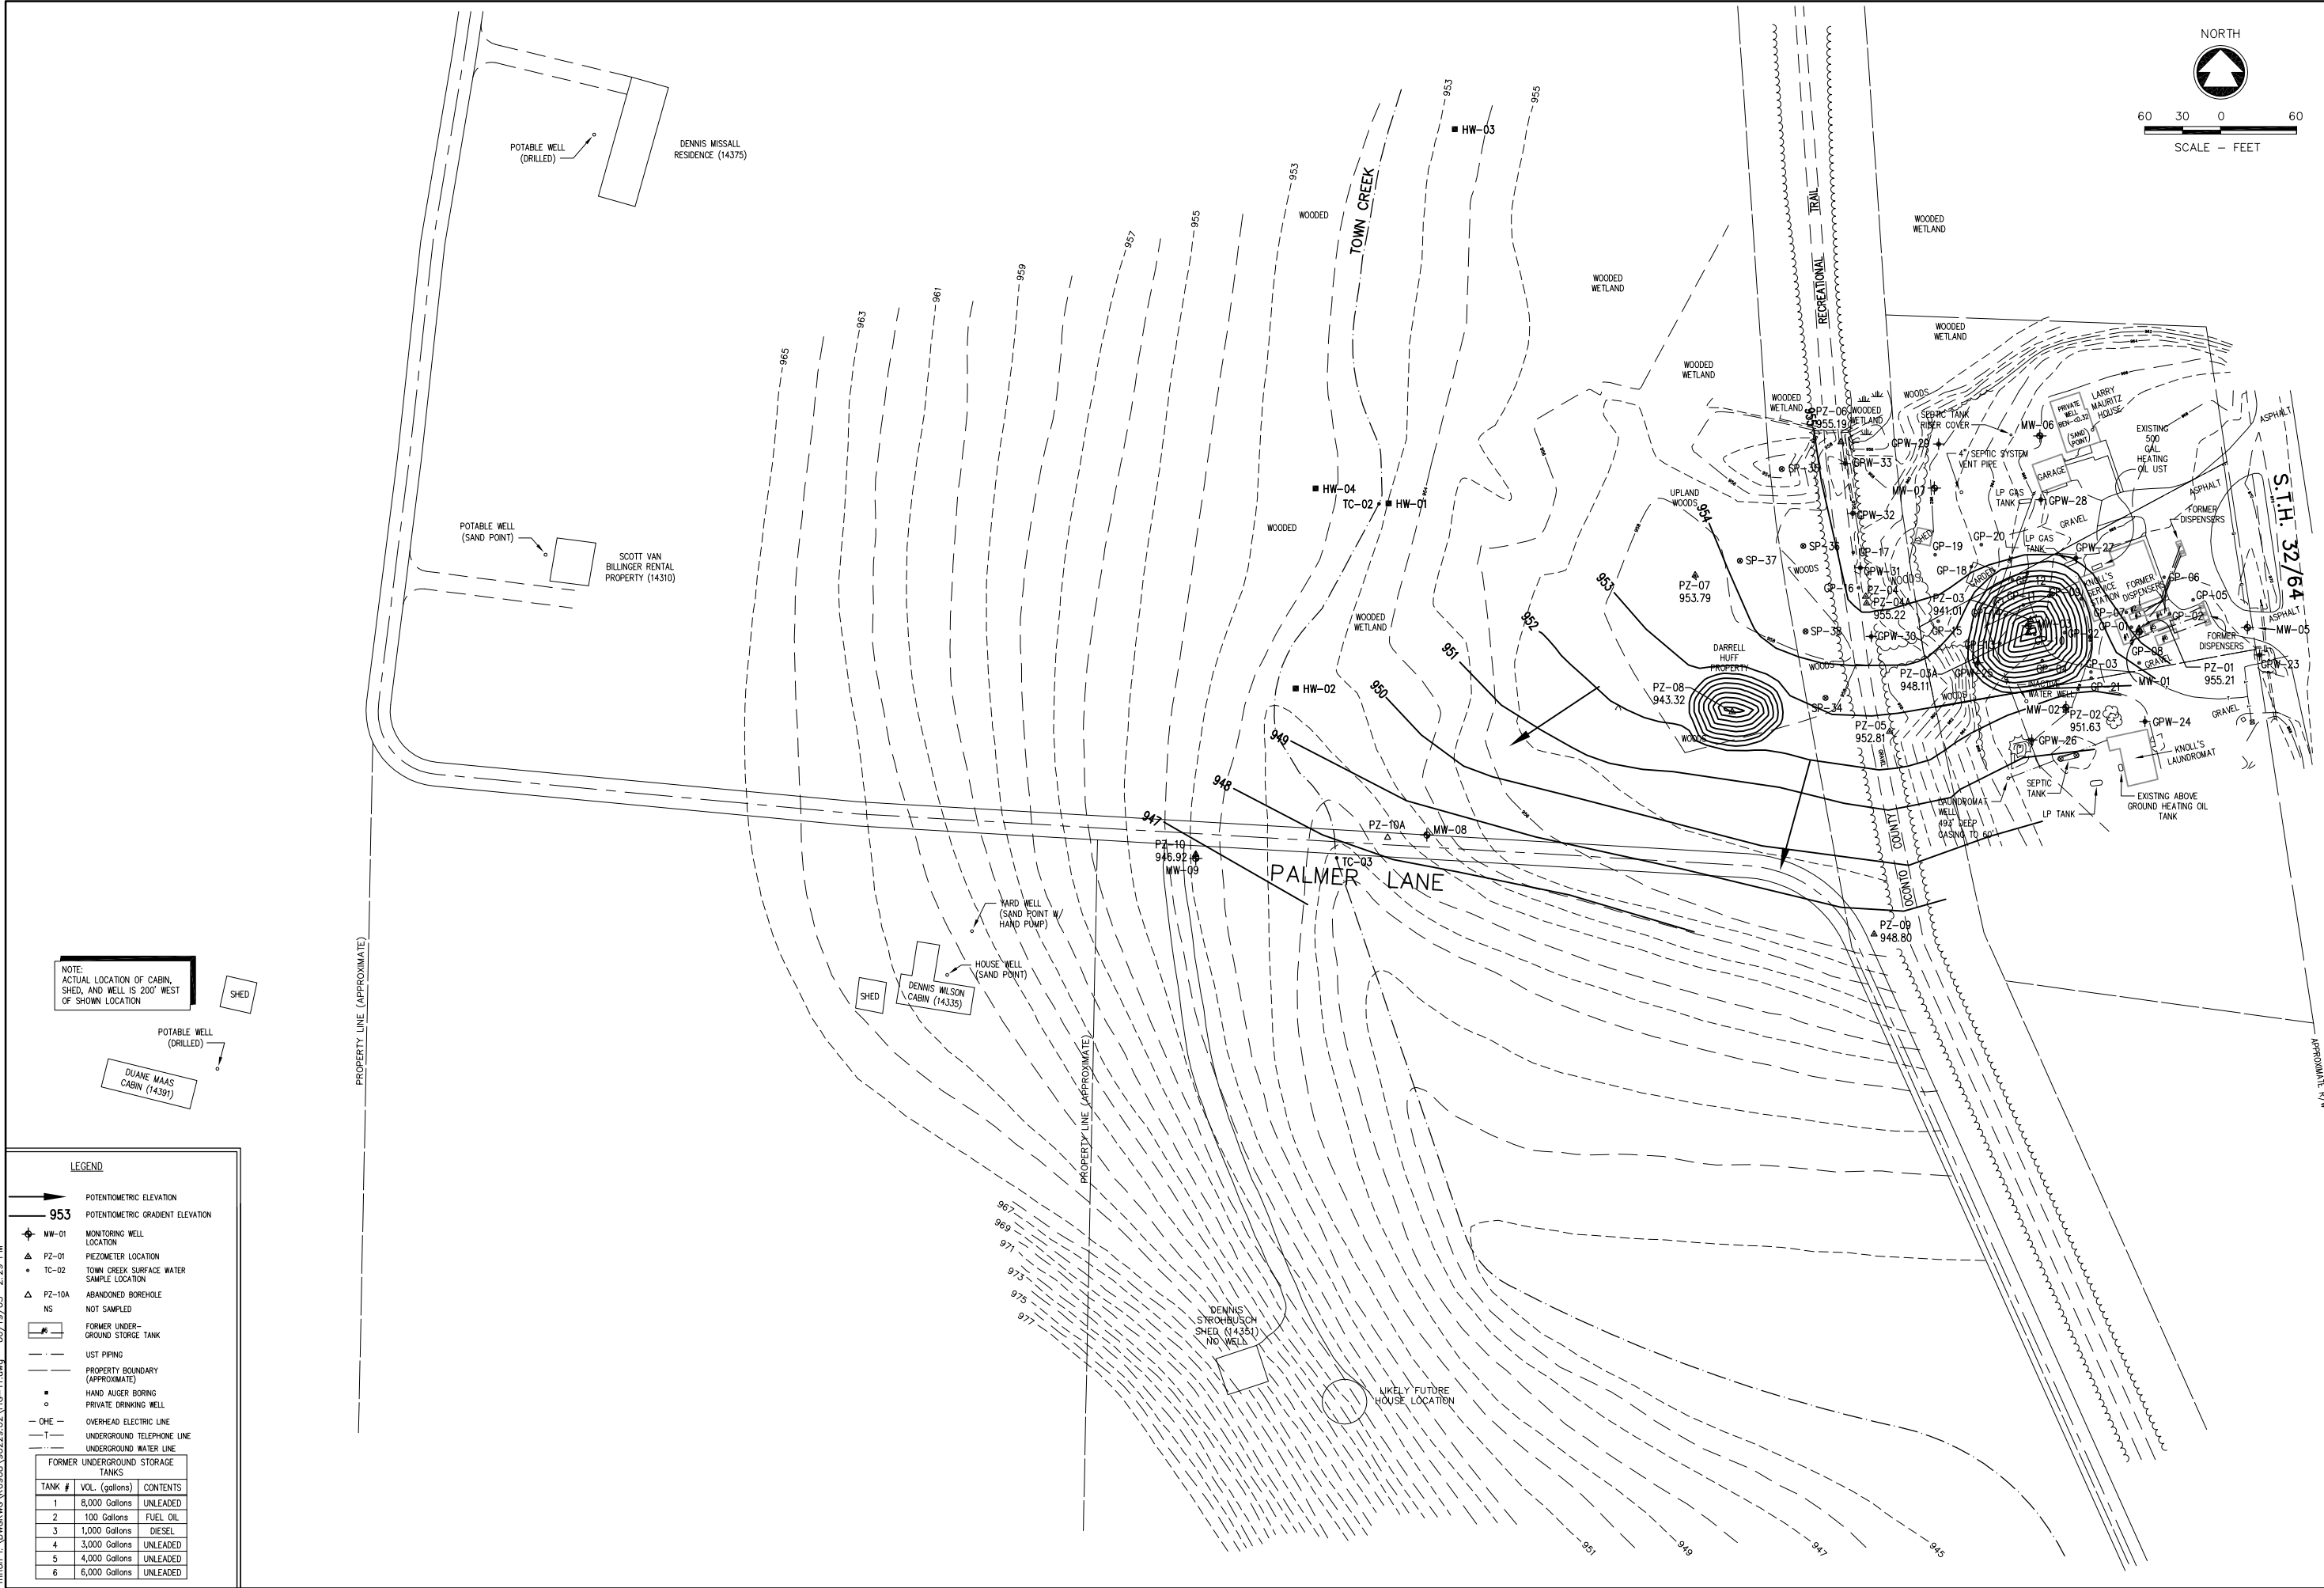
NORTH

60 30 0 60
SCALE – FEET

POTABLE WELL (DRILLED)

DENNIS MISSALL RESIDENCE (14375)

HW-03

953

955

TOWN CREEK

WOODED

953

957

955

959

961

963

965

WOODED WETLAND

RECREATIONAL TRAIL

WOODED WETLAND

WOODED WETLAND

WOODED WETLAND

WOODED WETLAND

PZ-06 955.19

WOODED WETLAND

WOODS

SEPTIC TANK RISER COVER

MW-06

PRIVATE WELL (SAND POINT)

LARRY MAURITZ HOUSE

EXISTING 500 GAL HEATING OIL UST

ASPHALT

GPW-29

GPW-33

4" SEPTIC SYSTEM VENT PIPE

GARAGE

MW-07

LP GAS TANK

GPW-28

ASPHALT

FORMER DISPENSERS

S.T.H. 32/64

UPLAND WOODS

954

GPW-32

GRAVEL

HW-04

TC-02

HW-01

POTABLE WELL (SAND POINT)

SCOTT VAN BILLINGER RENTAL PROPERTY (14310)

WOODED

SP-37

SP-36

GP-17

GP-19

GP-20

LP GAS TANK

GPW-27

953

PZ-07 953.79

WOODS

GPW-31

GP-18

GP-16

PZ-04

PZ-04A 955.22

PZ-03 941.01

KNOLL'S SERVICE STATION

FORMER DISPENSERS

GP-06

GP-05

GP-07

GP-02

MW-05

952

WOODED WETLAND

SP-38

GPW-30

GP-15

MW-03

GP-22

FORMER DISPENSERS

951

DARRELL HUFF PROPERTY

PZ-08 943.32

WOODS

PZ-03A 948.11

GPW-25

GP-08

GP-04

GP-03

GRAVEL

PZ-01 955.21

GPW-23

HW-02

950

SP-34

WOODS

WATER WELL

GP-21

MW-01

PZ-05 952.81

MW-02

PZ-02 951.63

GPW-24

GRAVEL

ASPHALT

949

WOODS

GPW-26

KNOLL'S LAUNDROMAT

948

SEPTIC TANK

LAUNDROMAT WELL 49' DEEP CASING TO 60'

EXISTING ABOVE GROUND HEATING OIL TANK

LP TANK

947

PZ-10A

MW-08

PZ-10 946.92

MW-09

TC-03

PALMER LANE

COUNTY

OCONTO

PZ-09 948.80

YARD WELL (SAND POINT W/ HAND PUMP)

HOUSE WELL (SAND POINT)

SHED

DENNIS WILSON CABIN (14335)

NOTE: ACTUAL LOCATION OF CABIN, SHED, AND WELL IS 200' WEST OF SHOWN LOCATION

SHED

POTABLE WELL (DRILLED)

DUANE MAAS CABIN (14391)

PROPERTY LINE (APPROXIMATE)

PROPERTY LINE (APPROXIMATE)

APPROXIMATE R/W

967
969
971
973
975
977

DENNIS STROHBUSCH SHED (14351) NO WELL

LIKELY FUTURE HOUSE LOCATION

951
949
947
945

LEGEND

POTENTIOMETRIC ELEVATION
953 POTENTIOMETRIC GRADIENT ELEVATION
MW-01 MONITORING WELL LOCATION
PZ-01 PIEZOMETER LOCATION
TC-02 TOWN CREEK SURFACE WATER SAMPLE LOCATION
PZ-10A ABANDONED BOREHOLE
NS NOT SAMPLED
FORMER UNDERGROUND STORAGE TANK
UST PIPING
PROPERTY BOUNDARY (APPROXIMATE)
HAND AUGER BORING
PRIVATE DRINKING WELL
OHE OVERHEAD ELECTRIC LINE
T UNDERGROUND TELEPHONE LINE
UNDERGROUND WATER LINE

FORMER UNDERGROUND STORAGE TANKS

| TANK # | VOL. (gallons) | CONTENTS |
|---|---|---|
| 1 | 8,000 Gallons | UNLEADED |
| 2 | 100 Gallons | FUEL OIL |
| 3 | 1,000 Gallons | DIESEL |
| 4 | 3,000 Gallons | UNLEADED |
| 5 | 4,000 Gallons | UNLEADED |
| 6 | 6,000 Gallons | UNLEADED |